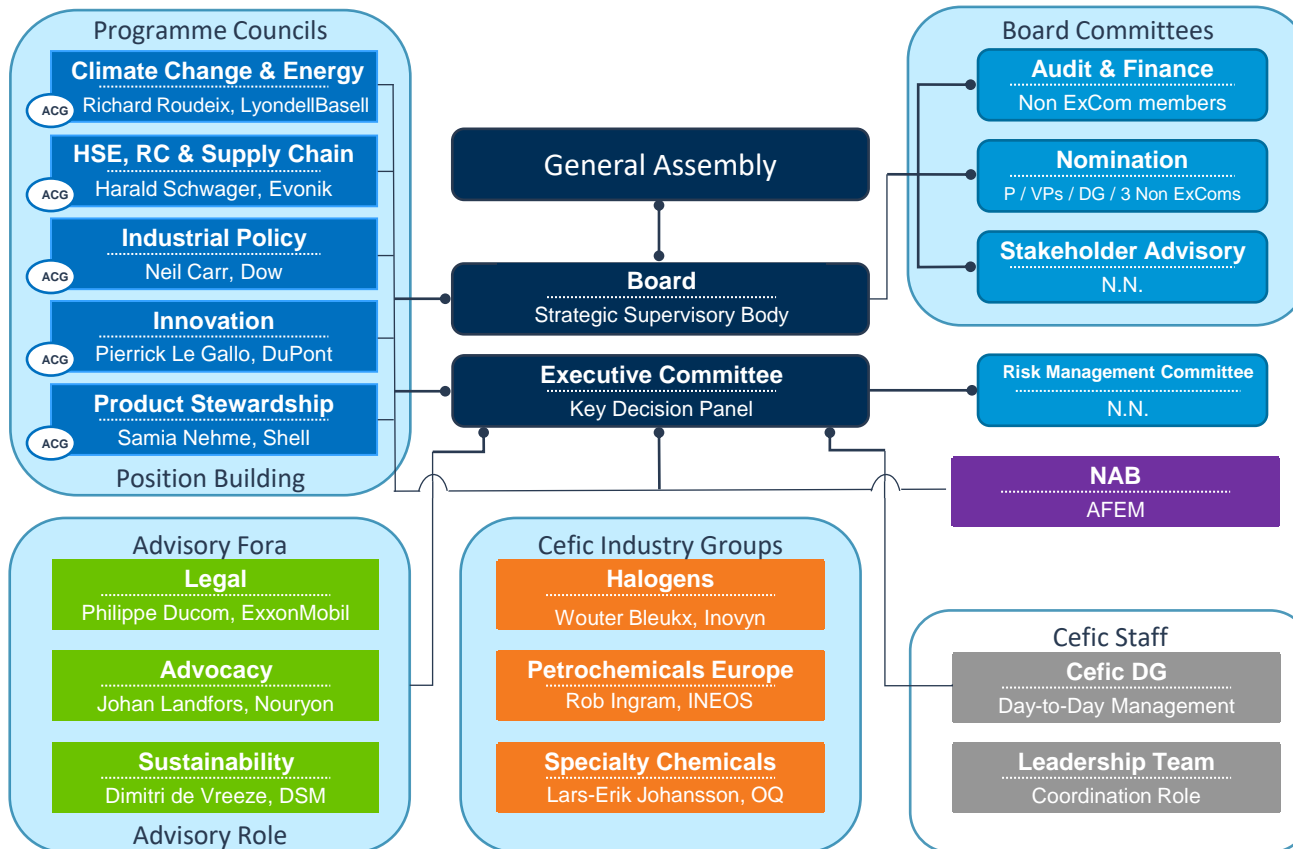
Programme Councils

Climate Change & Energy
ACG Richard Roudeix, LyondellBasell

HSE, RC & Supply Chain
ACG Harald Schwager, Evonik

Industrial Policy
ACG Neil Carr, Dow

Innovation
ACG Pierrick Le Gallo, DuPont

Product Stewardship
ACG Samia Nehme, Shell

Position Building

General Assembly

Board
Strategic Supervisory Body

Executive Committee
Key Decision Panel

Board Committees

Audit & Finance
Non ExCom members

Nomination
P / VPs / DG / 3 Non ExComs

Stakeholder Advisory
N.N.

Risk Management Committee
N.N.

NAB
AFEM

Advisory Fora

Legal
Philippe Ducom, ExxonMobil

Advocacy
Johan Landfors, Nouryon

Sustainability
Dimitri de Vreeze, DSM

Advisory Role

Cefic Industry Groups

Halogens
Wouter Bleukx, Inovyn

Petrochemicals Europe
Rob Ingram, INEOS

Specialty Chemicals
Lars-Erik Johansson, OQ

Cefic Staff

Cefic DG
Day-to-Day Management

Leadership Team
Coordination Role